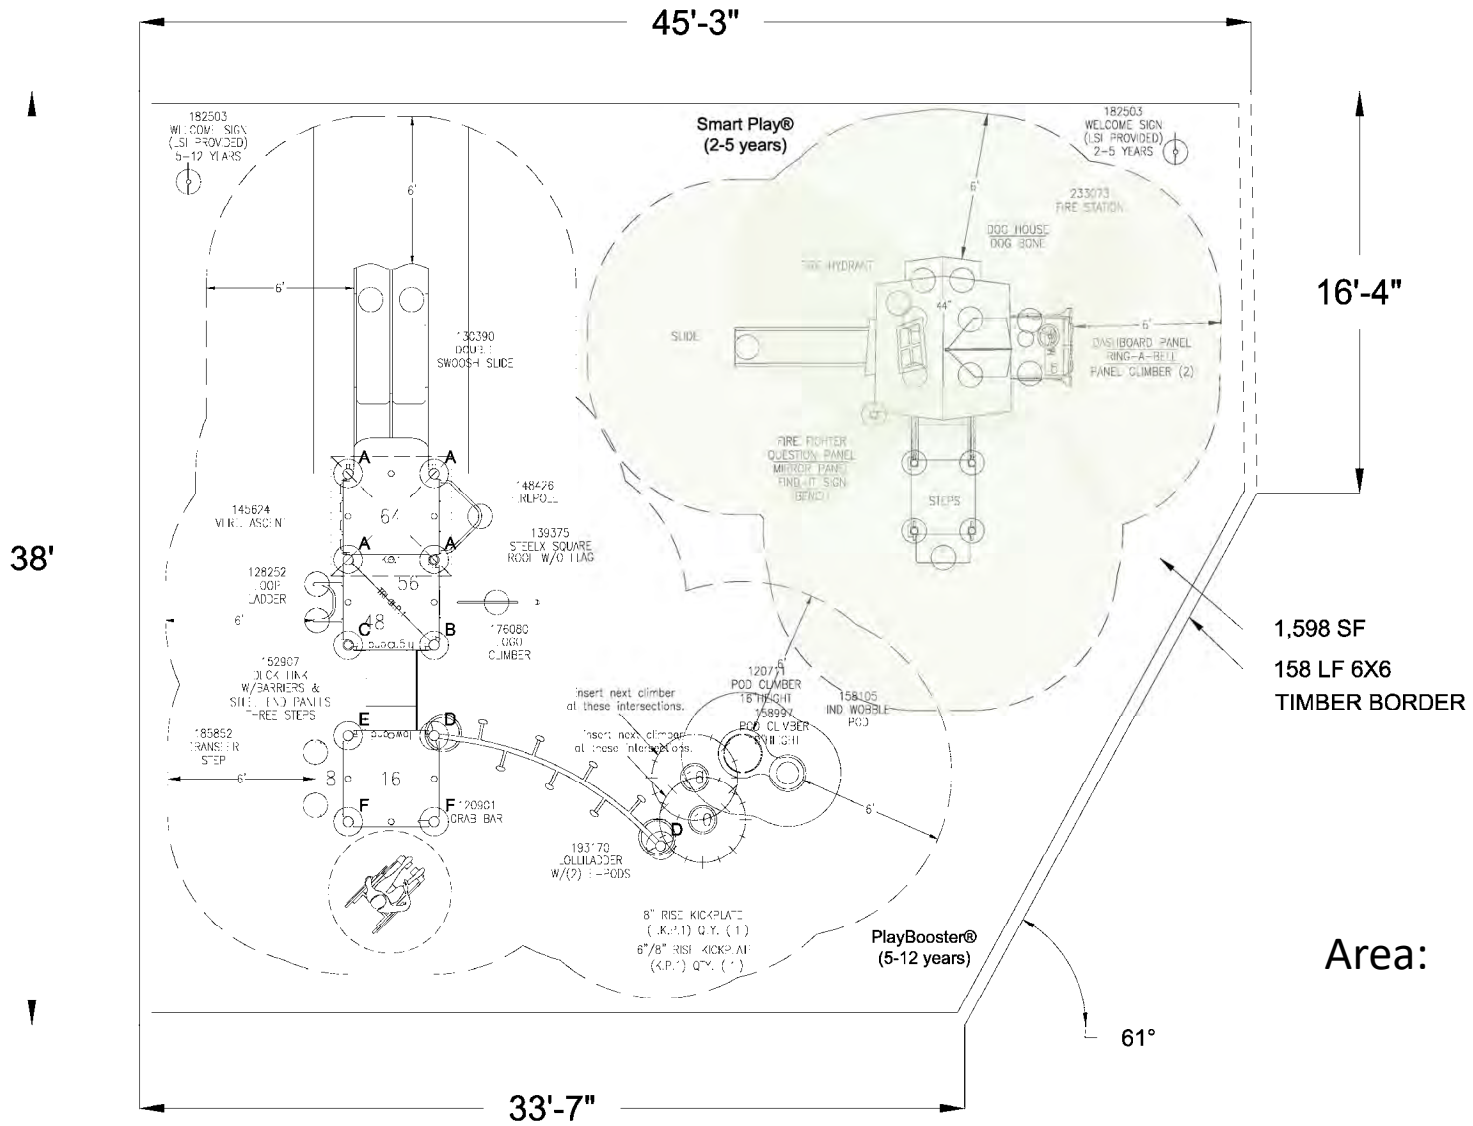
45'-3"

38'

16'-4"

33'-7"

61°

Area:

1,598 SF
158 LF 6X6
TIMBER BORDER

182503
WELCOME SIGN
(LSI PROVIDED)
5-12 YEARS

Smart Play®
(2-5 years)

182503
WELCOME SIGN
(LSI PROVIDED)
2-5 YEARS

6'

233073
FIRE STATION

DOG HOUSE
DOG BONE

FIRE HYDRANT

6'

130390
DOUBLE
SWOOSH SLIDE

SLIDE

44"

6'

DASHBOARD PANEL
RING-A-BELL
PANEL CLIMBER (2)

FIRE FIGHTER
QUESTION PANEL
MIRROR PANEL
FIND-IT SIGN
BENCH

STEPS

A A
148476
FIREPOLE

145624
VERT. ASCENT

64

139375
STEELX SQUARE
ROOF W/O FLAG

A A

128252
LOOP
LADDER

56

6'

48

C B

176080
OGO
CLIMBER

152907
DECK LINK
W/BARRIERS &
STEEL END PANELS
THREE STEPS

insert next climber
at these intersections.

120771
POD CLIMBER
16"HEIGHT
158997
POD CLIMBER
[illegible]HEIGHT

158105
IND WOBBLE
POD

E D

insert next climber
at these intersections.

185852
TRANSFER
STEP

6'

8

16

F F
120901
CRAB BAR

6'

D

193170
LOLLILADDER
W/(2) E-PODS

8" RISE KICKPLATE
(K.P.1) QTY. (1)
6"/8" RISE KICKPLATE
(K.P.1) QTY. (1)

PlayBooster®
(5-12 years)